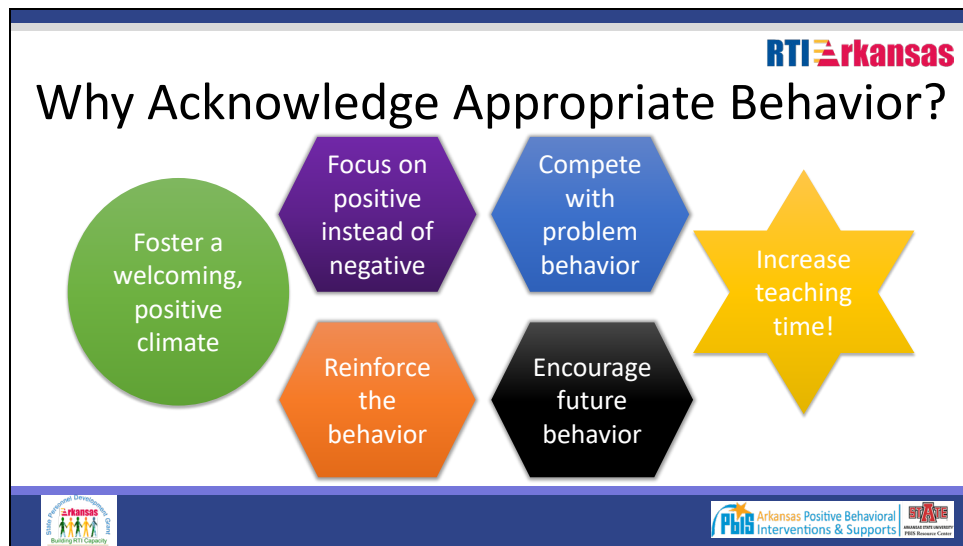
RTI Arkansas

Why Acknowledge Appropriate Behavior?

Foster a welcoming, positive climate

Focus on positive instead of negative

Compete with problem behavior

Increase teaching time!

Reinforce the behavior

Encourage future behavior

State Personnel Development Grant Arkansas Building RTI Capacity

PBIS Arkansas Positive Behavioral Interventions & Supports

STATE ARKANSAS STATE UNIVERSITY PBIS Resource Center